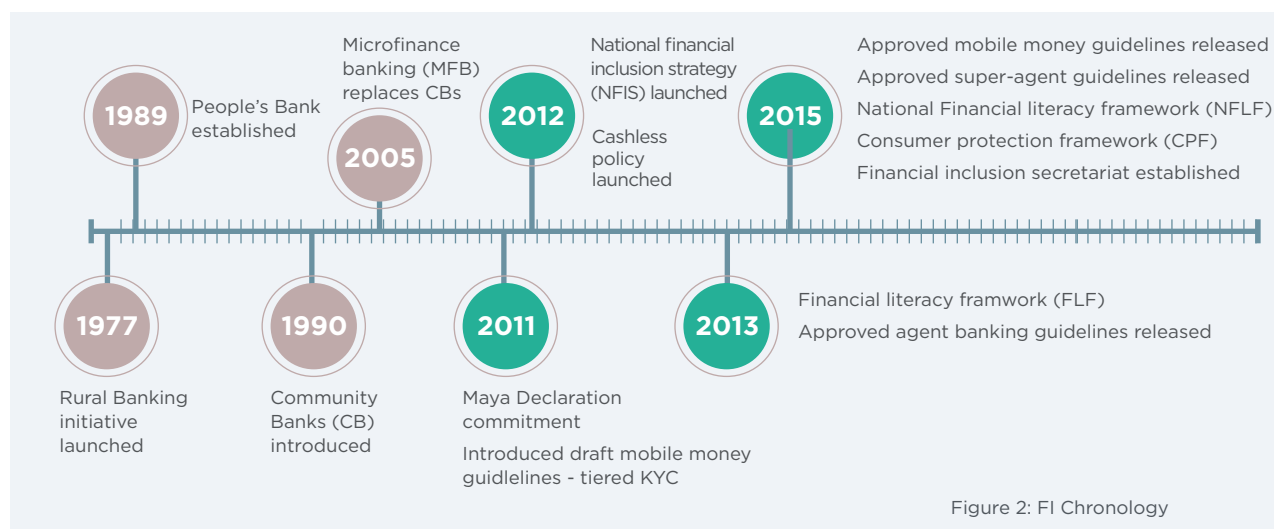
1989
People's Bank established

2005
Microfinance banking (MFB) replaces CBs

2012
National financial inclusion strategy (NFIS) launched

Cashless policy launched

2015
Approved mobile money guidelines released
Approved super-agent guidelines released
National Financial literacy framework (NFLF)
Consumer protection framework (CPF)
Financial inclusion secretariat established

1977
Rural Banking initiative launched

1990
Community Banks (CB) introduced

2011
Maya Declaration commitment

Introduced draft mobile money guidlelines - tiered KYC

2013
Financial literacy framwork (FLF)
Approved agent banking guidelines released

Figure 2: FI Chronology